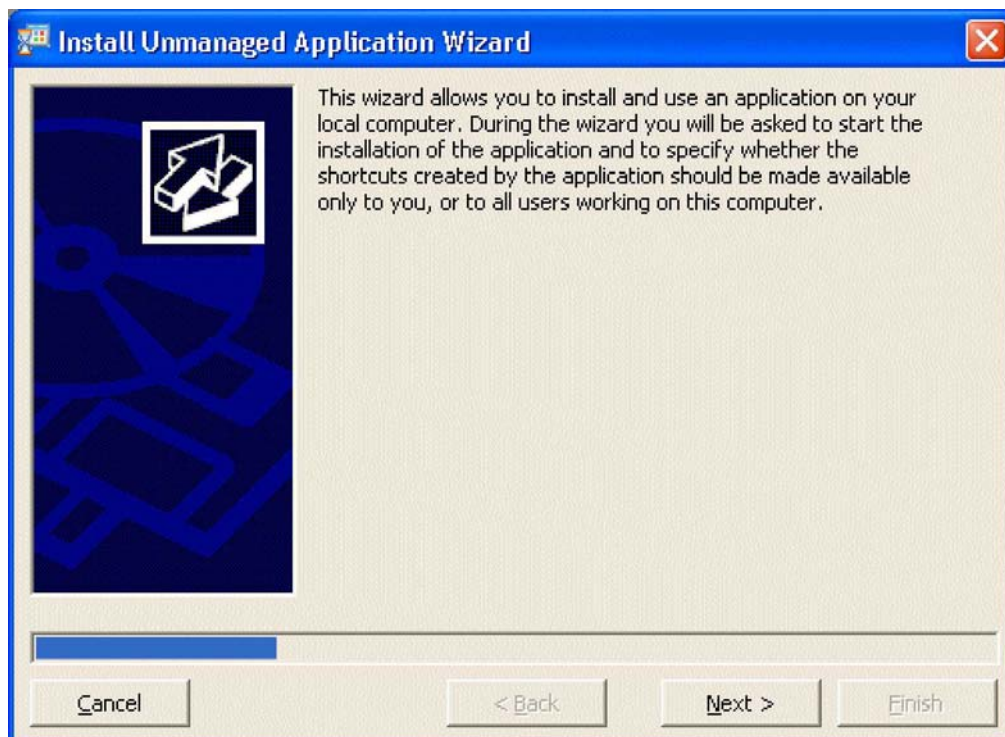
Install Unmanaged Application Wizard

This wizard allows you to install and use an application on your local computer. During the wizard you will be asked to start the installation of the application and to specify whether the shortcuts created by the application should be made available only to you, or to all users working on this computer.

Cancel

< Back

Next >

Finish